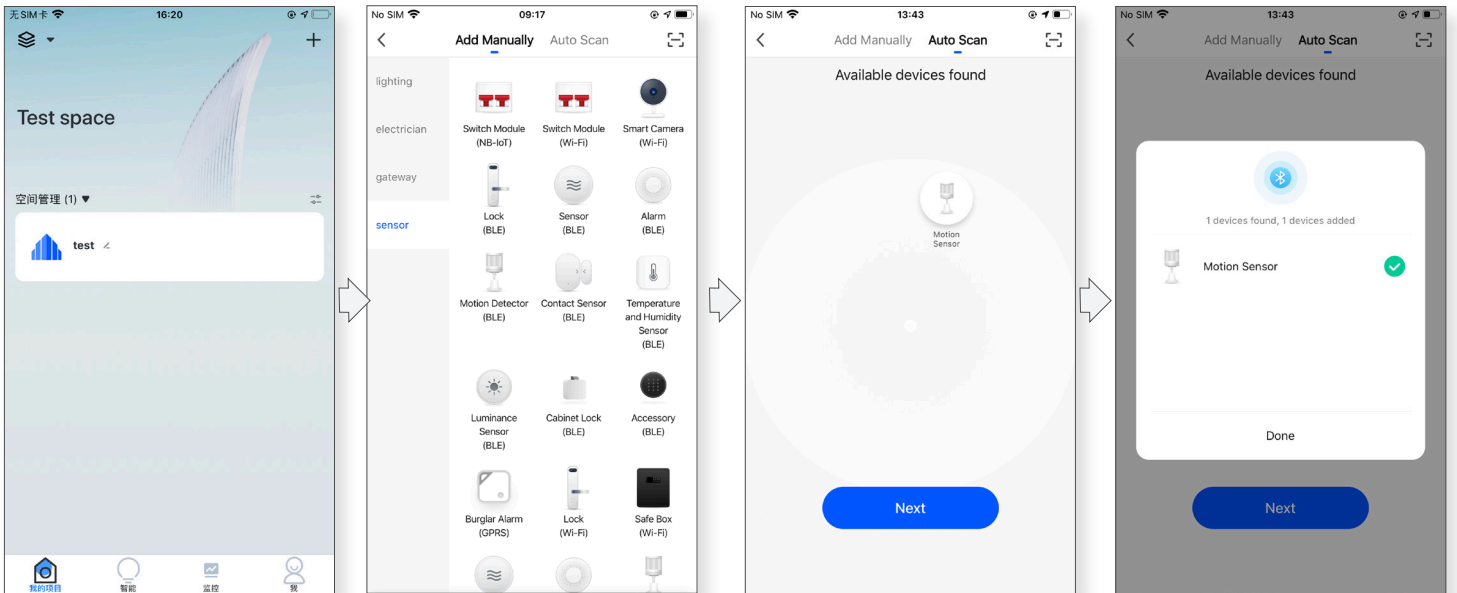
无SIM卡 16:20

+

Test space

空间管理 (1) ▼

test

我的项目 智能 监控 我

No SIM 09:17

Add Manually Auto Scan

lighting

electrician

gateway

sensor

Switch Module (NB-IoT)

Switch Module (Wi-Fi)

Smart Camera (Wi-Fi)

Lock (BLE)

Sensor (BLE)

Alarm (BLE)

Motion Detector (BLE)

Contact Sensor (BLE)

Temperature and Humidity Sensor (BLE)

Luminance Sensor (BLE)

Cabinet Lock (BLE)

Accessory (BLE)

Burglar Alarm (GPRS)

Lock (Wi-Fi)

Safe Box (Wi-Fi)

No SIM 13:43

Add Manually Auto Scan

Available devices found

Motion Sensor

Next

No SIM 13:43

Add Manually Auto Scan

Available devices found

1 devices found, 1 devices added

Motion Sensor

Done

Next